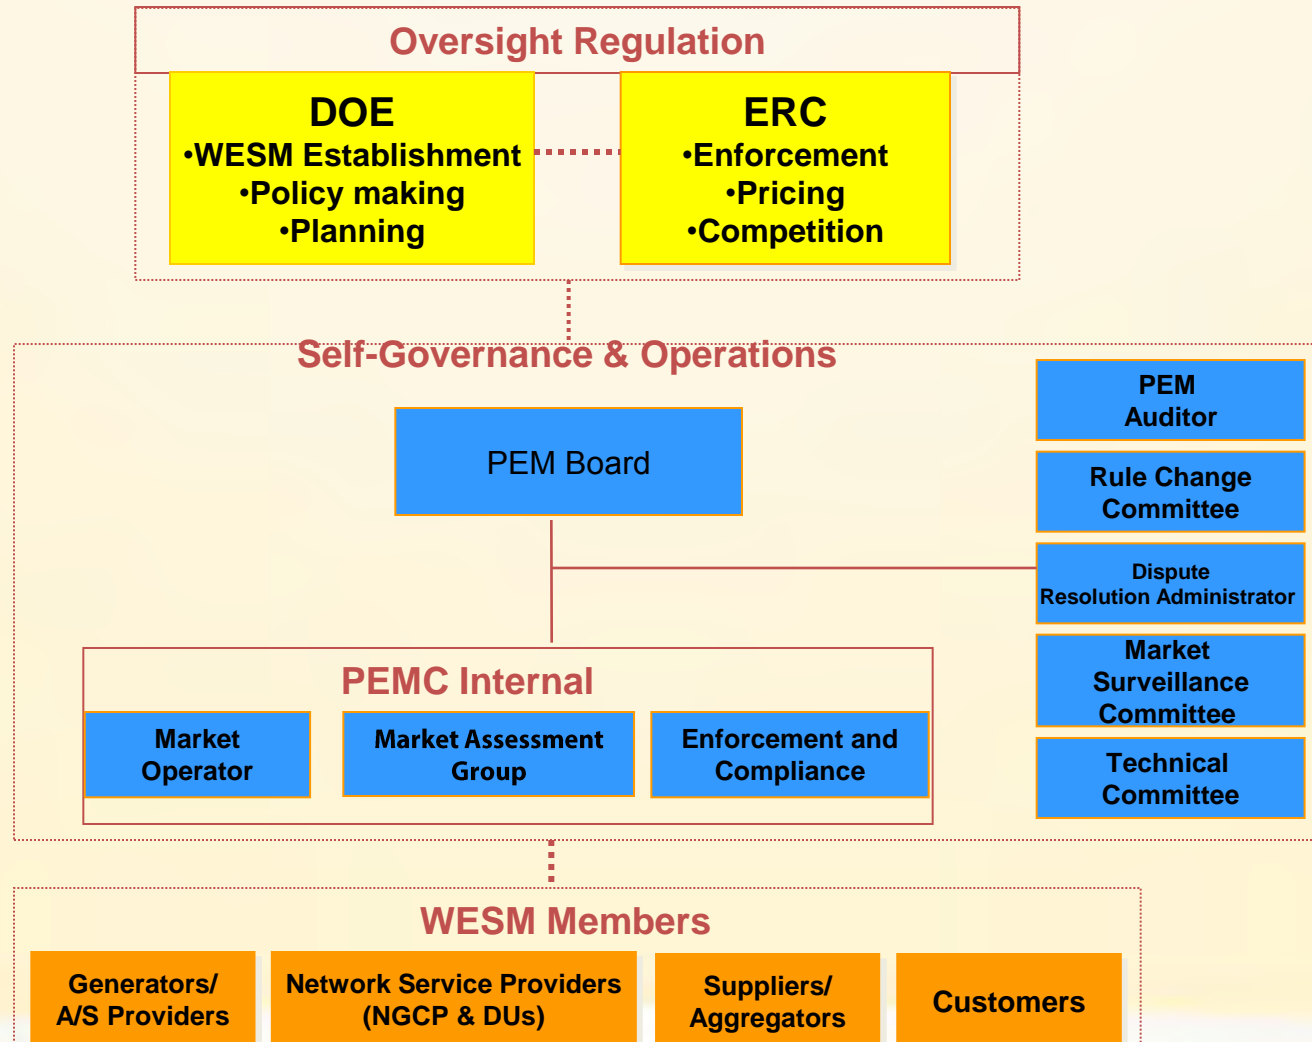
Oversight Regulation

DOE
•WESM Establishment
•Policy making
•Planning

ERC
•Enforcement
•Pricing
•Competition

Self-Governance & Operations

PEM Board

PEM Auditor

Rule Change Committee

Dispute Resolution Administrator

Market Surveillance Committee

Technical Committee

PEMC Internal

Market Operator

Market Assessment Group

Enforcement and Compliance

WESM Members

Generators/ A/S Providers

Network Service Providers (NGCP & DUs)

Suppliers/ Aggregators

Customers